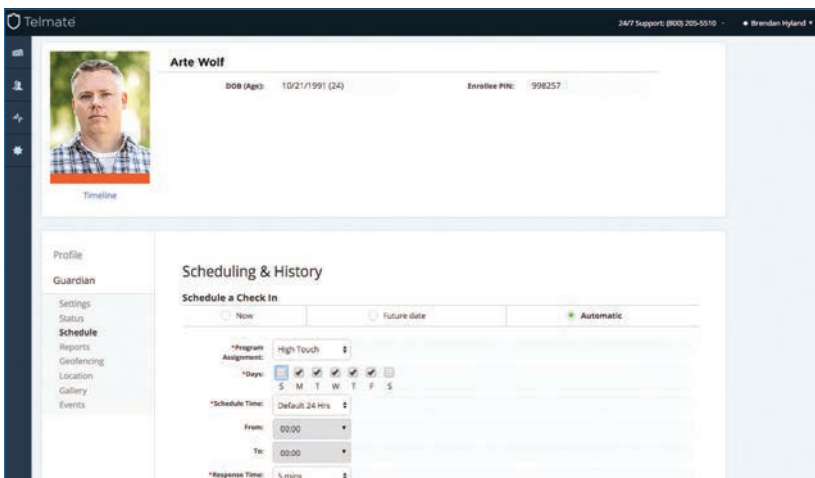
Telmate

24/7 Support: (800) 205-5510

Brendan Hyland

Arte Wolf

DOB (Age): 10/21/1991 (24)

Enrollee PIN: 998257

Timeline

Profile

Guardian

Settings
Status
Schedule
Reports
Geofencing
Location
Gallery
Events

Scheduling & History

Schedule a Check In

Now

Future date

Automatic

*Program Assignment: High Touch

*Days:
S M T W T F S

*Schedule Time: Default 24 Hrs

From: 00:00

To: 00:00

*Response Time: 5 mins